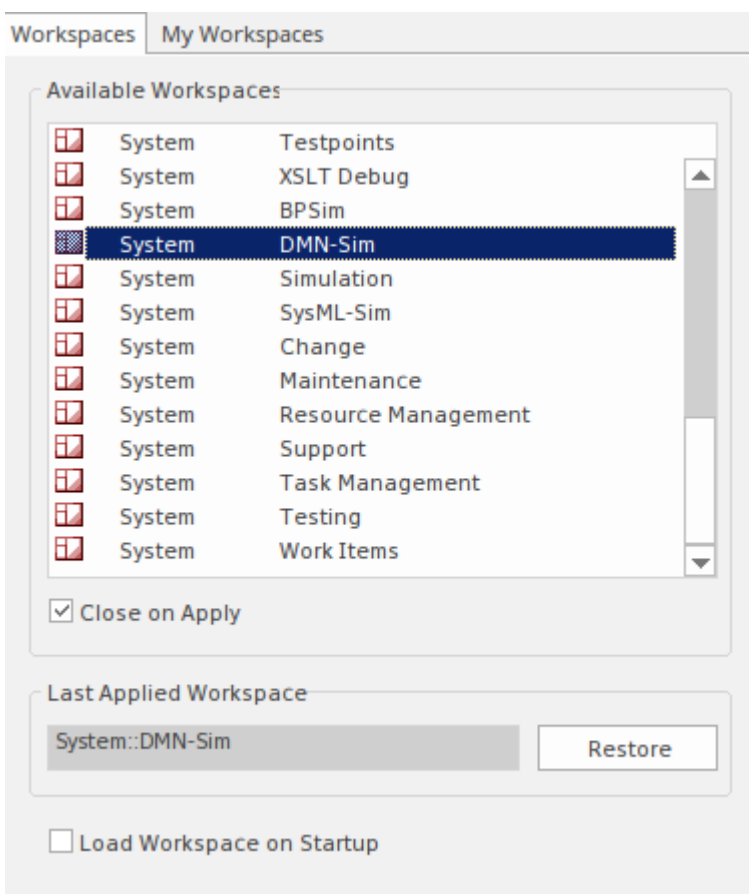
Workspaces My Workspaces

Available Workspaces

| | |
|---|---|
| System | Testpoints |
| System | XSLT Debug |
| System | BPSim |
| System | DMN-Sim |
| System | Simulation |
| System | SysML-Sim |
| System | Change |
| System | Maintenance |
| System | Resource Management |
| System | Support |
| System | Task Management |
| System | Testing |
| System | Work Items |

☑ Close on Apply

Last Applied Workspace

System::DMN-Sim

Restore

☐ Load Workspace on Startup